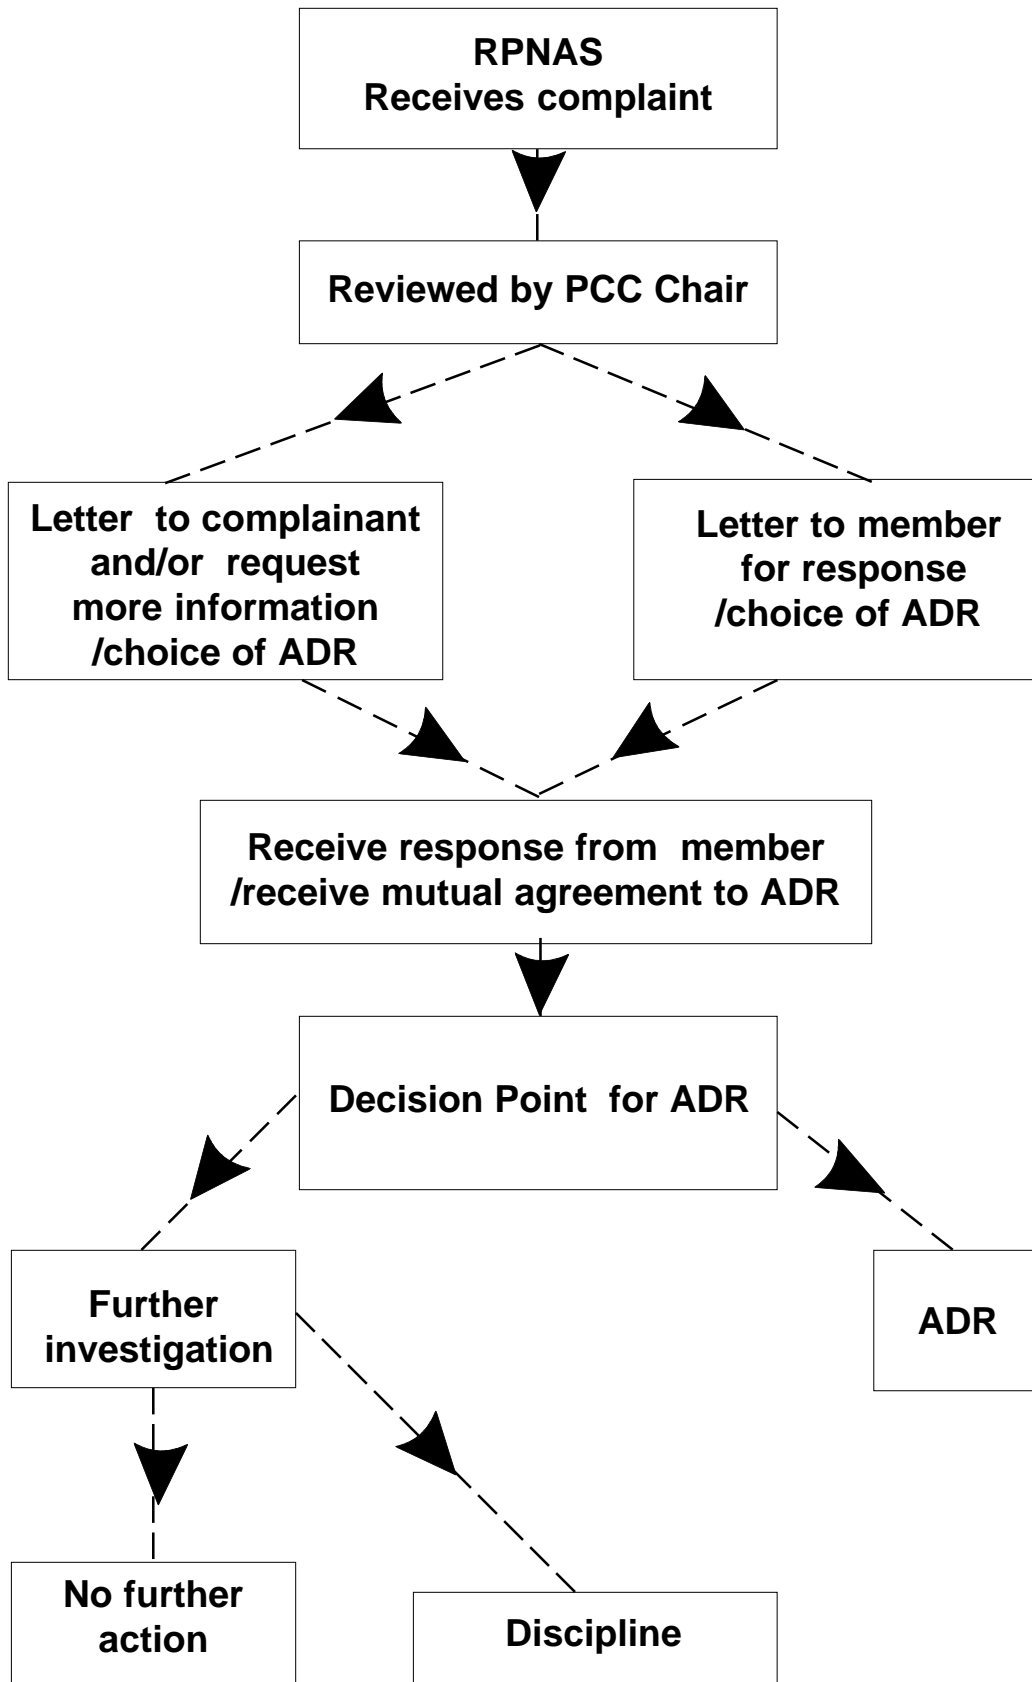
RPNAS
Receives complaint

Reviewed by PCC Chair

Letter to complainant and/or request more information /choice of ADR

Letter to member for response /choice of ADR

Receive response from member /receive mutual agreement to ADR

Decision Point for ADR

Further investigation

ADR

No further action

Discipline